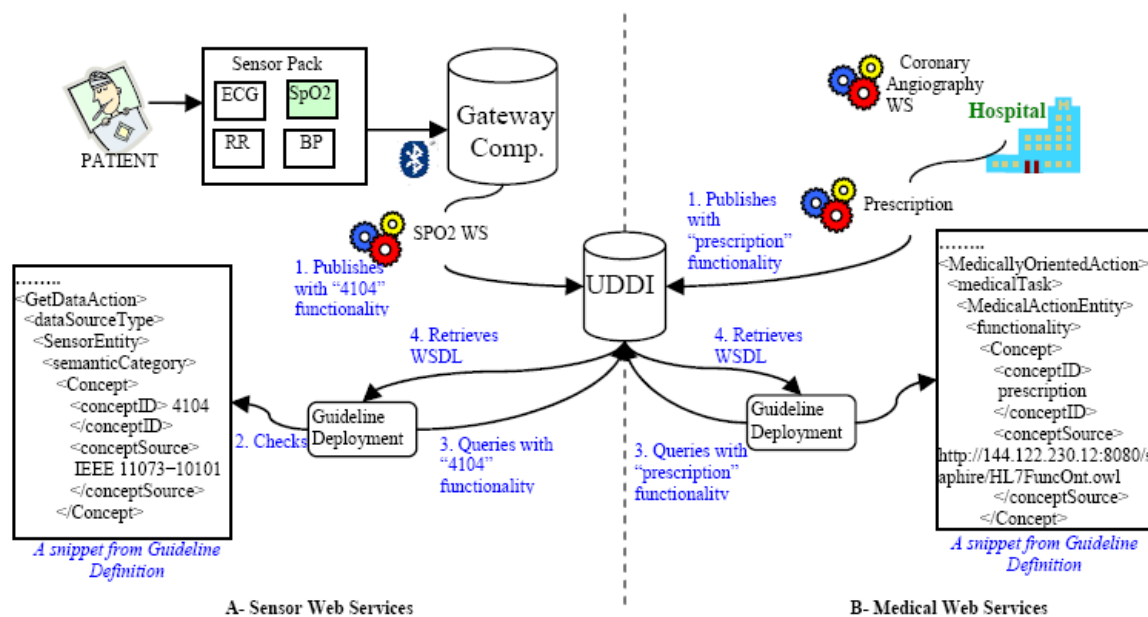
Sensor Pack
ECG
SpO2
RR
BP
PATIENT
Gateway Comp.
Coronary Angiography WS
Hospital
Prescription
SPO2 WS
1. Publishes with "4104" functionality
UDDI
1. Publishes with "prescription" functionality
........
<GetDataAction>
<dataSourceType>
<SensorEntity>
<semanticCategory>
<Concept>
<conceptID> 4104
</conceptID>
<conceptSource>
IEEE 11073−10101
</conceptSource>
</Concept>
A snippet from Guideline Definition
4. Retrieves WSDL
Guideline Deployment
2. Checks
3. Queries with "4104" functionality
4. Retrieves WSDL
Guideline Deployment
3. Queries with "prescription" functionality
........
<MedicallyOrientedAction>
<medicalTask>
<MedicalActionEntity>
<functionality>
<Concept>
<conceptID>
prescription
</conceptID>
<conceptSource>
http://144.122.230.12:8080/s
aphire/HL7FuncOnt.owl
</conceptSource>
</Concept>
A snippet from Guideline Definition
A- Sensor Web Services
B- Medical Web Services